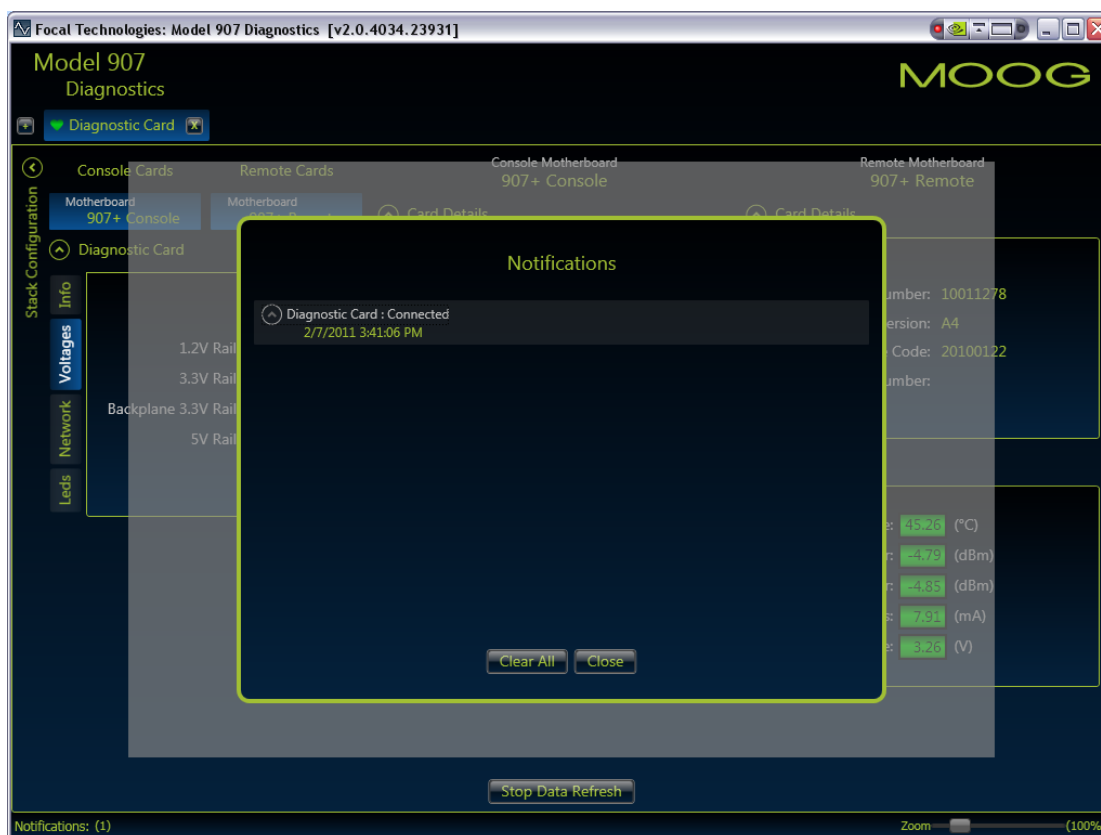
Focal Technologies: Model 907 Diagnostics [v2.0.4034.23931]

Model 907
Diagnostics

MOOG

Diagnostic Card

Stack Configuration

Console Cards

Remote Cards

Console Motherboard
907+ Console

Remote Motherboard
907+ Remote

Motherboard
907+ Console

Motherboard
907+ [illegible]

Card Details

Card Details

Diagnostic Card

Info
Voltages
Network
Leds

1.2V Rail
3.3V Rail
Backplane 3.3V Rail
5V Rail

umber: 10011278
ersion: A4
Code: 20100122
umber:

e: 45.26 (°C)
r: -4.79 (dBm)
r: -4.85 (dBm)
s: 7.91 (mA)
e: 3.26 (V)

Notifications

Diagnostic Card : Connected
2/7/2011 3:41:06 PM

Clear All
Close

Stop Data Refresh

Notifications: (1)

Zoom
(100%